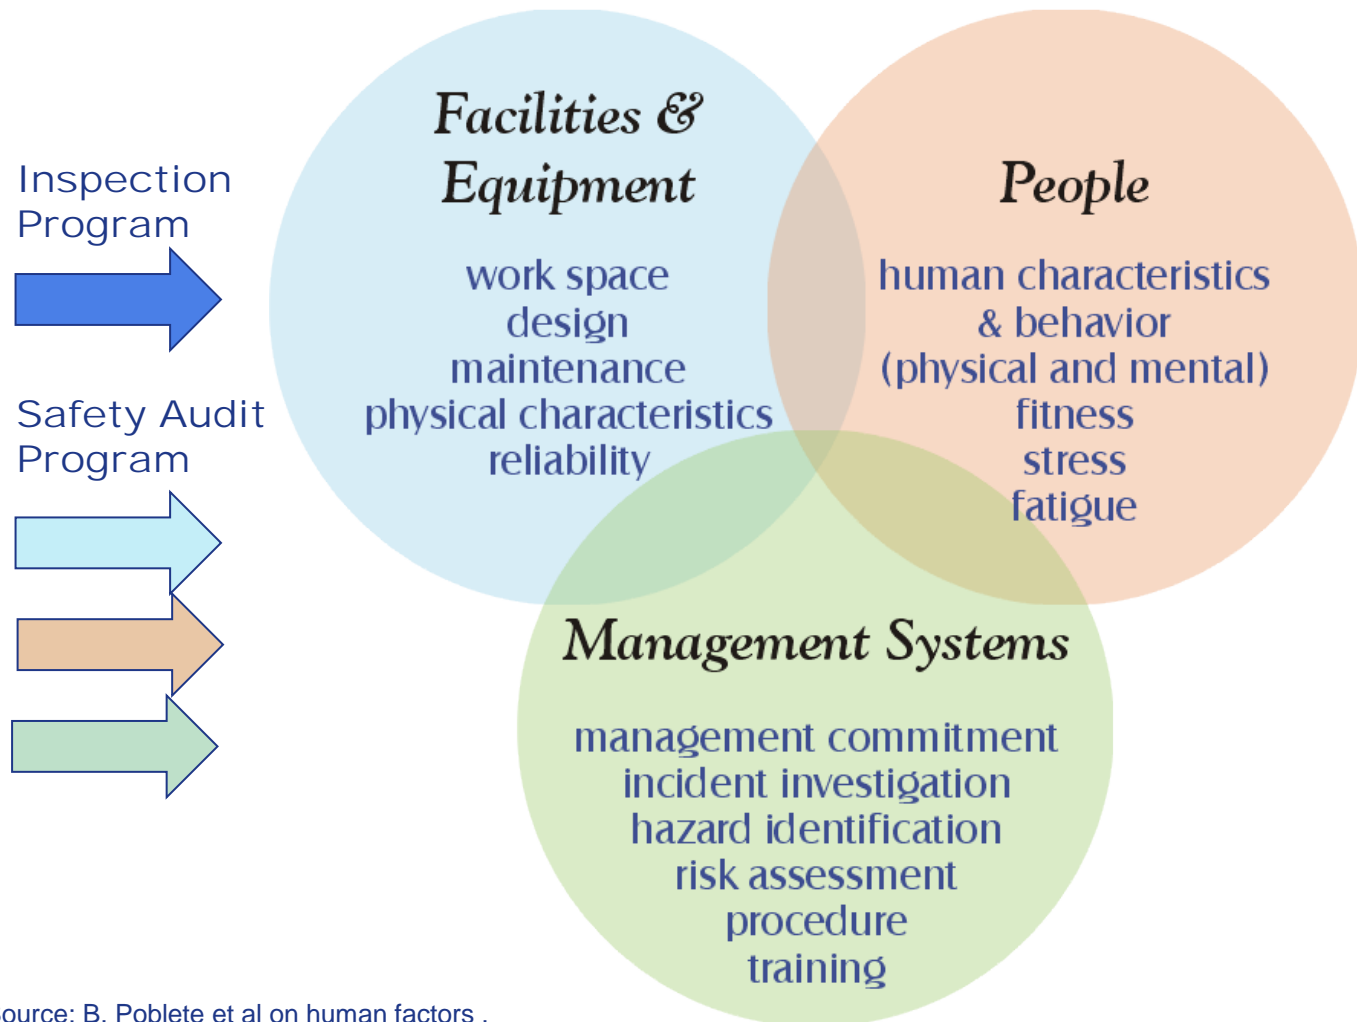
Inspection Program

Safety Audit Program

Facilities & Equipment

work space
design
maintenance
physical characteristics
reliability

People

human characteristics
& behavior
(physical and mental)
fitness
stress
fatigue

Management Systems

management commitment
incident investigation
hazard identification
risk assessment
procedure
training

ource: B. Poblete et al on human factors .